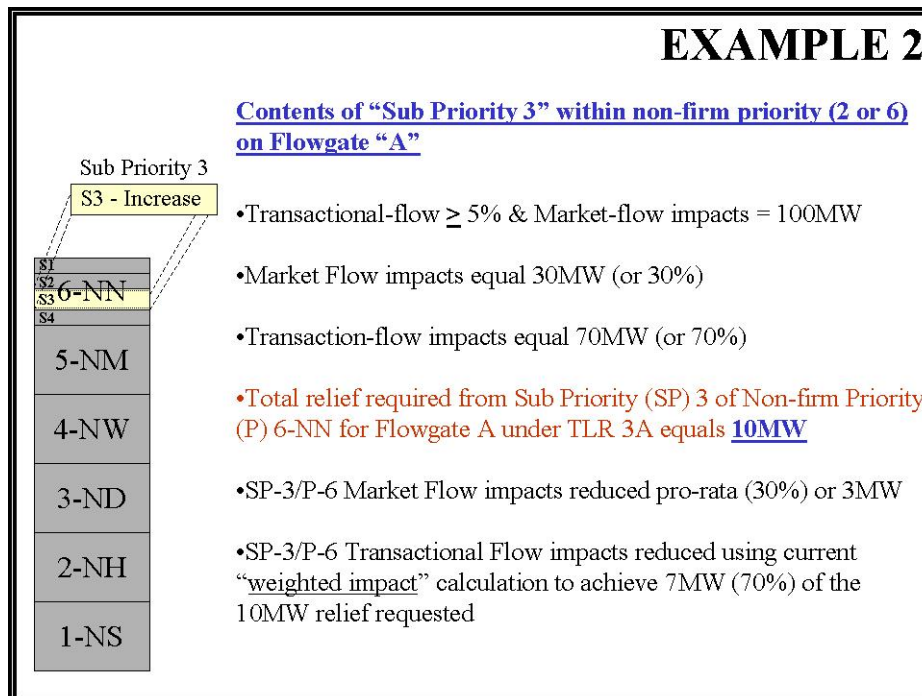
EXAMPLE 2

Contents of "Sub Priority 3" within non-firm priority (2 or 6) on Flowgate "A"

Sub Priority 3

S3 - Increase

S1
S2
S3
6-NN
S4
5-NM
4-NW
3-ND
2-NH
1-NS

•Transactional-flow $\geq$ 5% & Market-flow impacts = 100MW

•Market Flow impacts equal 30MW (or 30%)

•Transaction-flow impacts equal 70MW (or 70%)

•Total relief required from Sub Priority (SP) 3 of Non-firm Priority (P) 6-NN for Flowgate A under TLR 3A equals 10MW

•SP-3/P-6 Market Flow impacts reduced pro-rata (30%) or 3MW

•SP-3/P-6 Transactional Flow impacts reduced using current "weighted impact" calculation to achieve 7MW (70%) of the 10MW relief requested